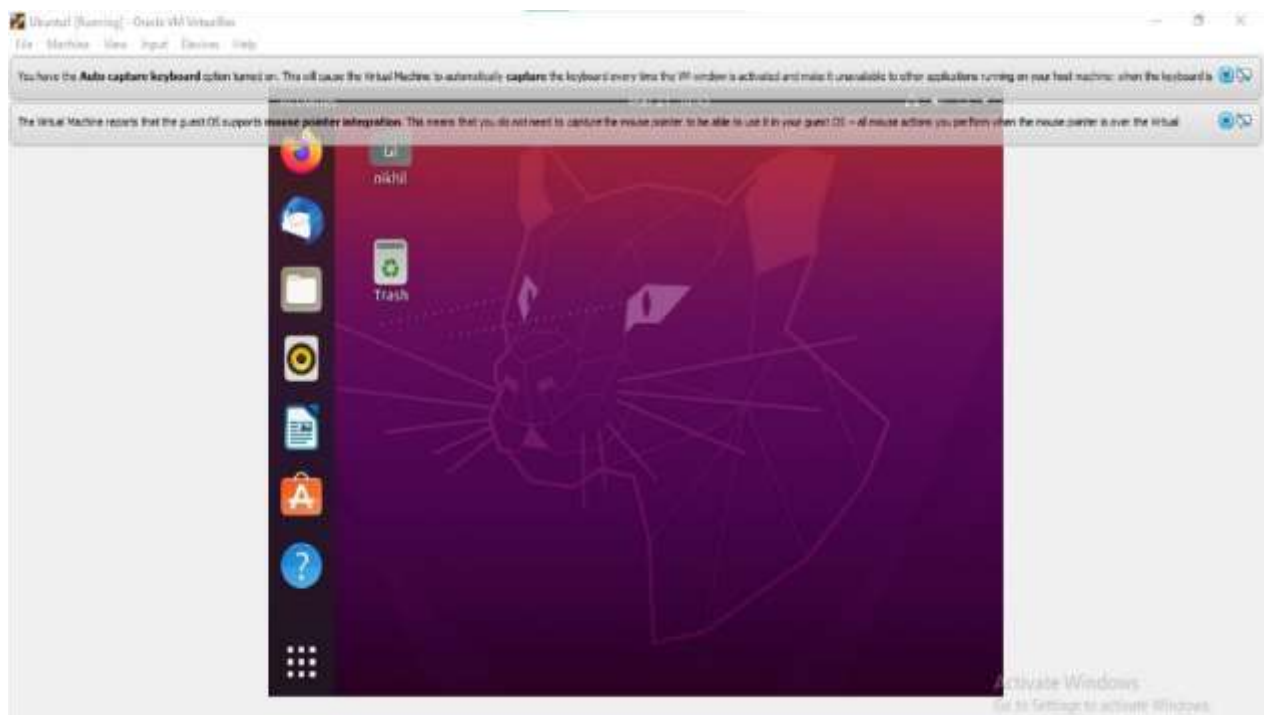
Ubuntu1 [Running] - Oracle VM VirtualBox

File Machine View Input Devices Help

You have the **Auto capture keyboard** option turned on. This will cause the Virtual Machine to automatically **capture** the keyboard every time the VM window is activated and make it unavailable to other applications running on your host machine: when the keyboard is

The Virtual Machine reports that the guest OS supports **mouse pointer integration**. This means that you do not need to capture the mouse pointer to be able to use it in your guest OS – all mouse actions you perform when the mouse pointer is over the Virtual

nikhil

Trash

Activate Windows
Go to Settings to activate Windows.